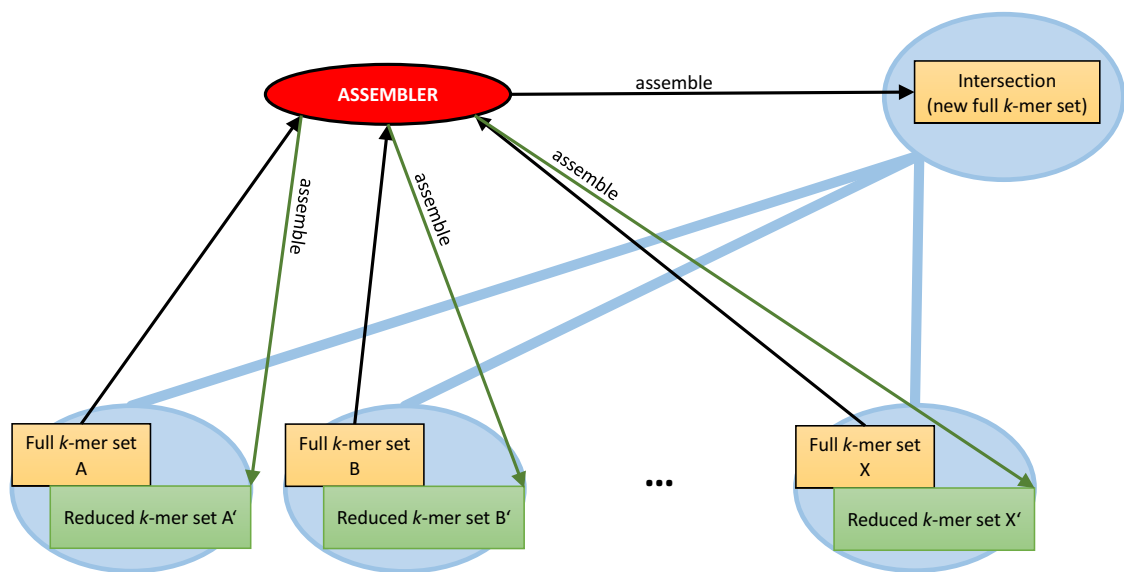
ASSEMBLER

assemble

Intersection (new full k-mer set)

assemble

assemble

assemble

Full k-mer set A

Reduced k-mer set A‘

Full k-mer set B

Reduced k-mer set B‘

...

Full k-mer set X

Reduced k-mer set X‘